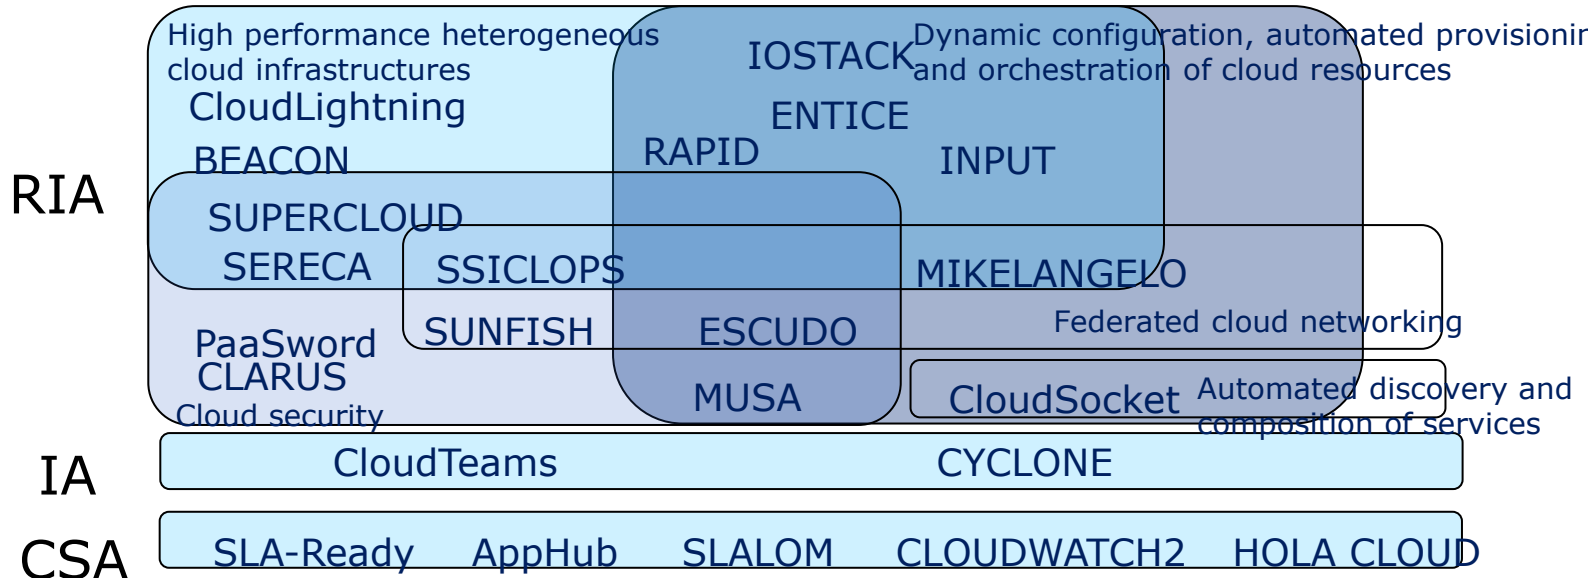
High performance heterogeneous cloud infrastructures

IOSTACK

Dynamic configuration, automated provisionir and orchestration of cloud resources

CloudLightning

ENTICE

RAPID

BEACON

INPUT

RIA

SUPERCLOUD

SERECA

SSICLOPS

MIKELANGELO

Federated cloud networking

SUNFISH

ESCUDO

PaaSword

CLARUS

Cloud security

MUSA

CloudSocket

Automated discovery and composition of services

IA

CloudTeams

CYCLONE

CSA

SLA-Ready

AppHub

SLALOM

CLOUDWATCH2

HOLA CLOUD